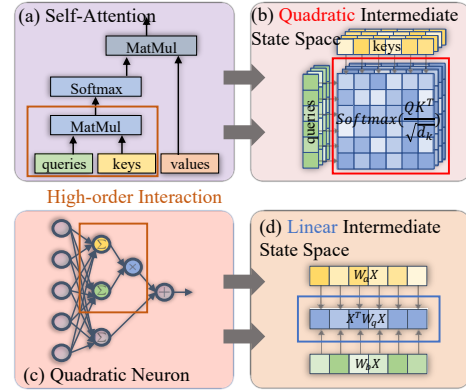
(a) Self-Attention

MatMul

Softmax

MatMul

queries

keys

values

(b) Quadratic Intermediate State Space

keys

queries

$Softmax(\frac{QK^T}{\sqrt{d_k}})$

High-order Interaction

(c) Quadratic Neuron

(d) Linear Intermediate State Space

$W_a X$

$X^T W_q X$

$W_b X$